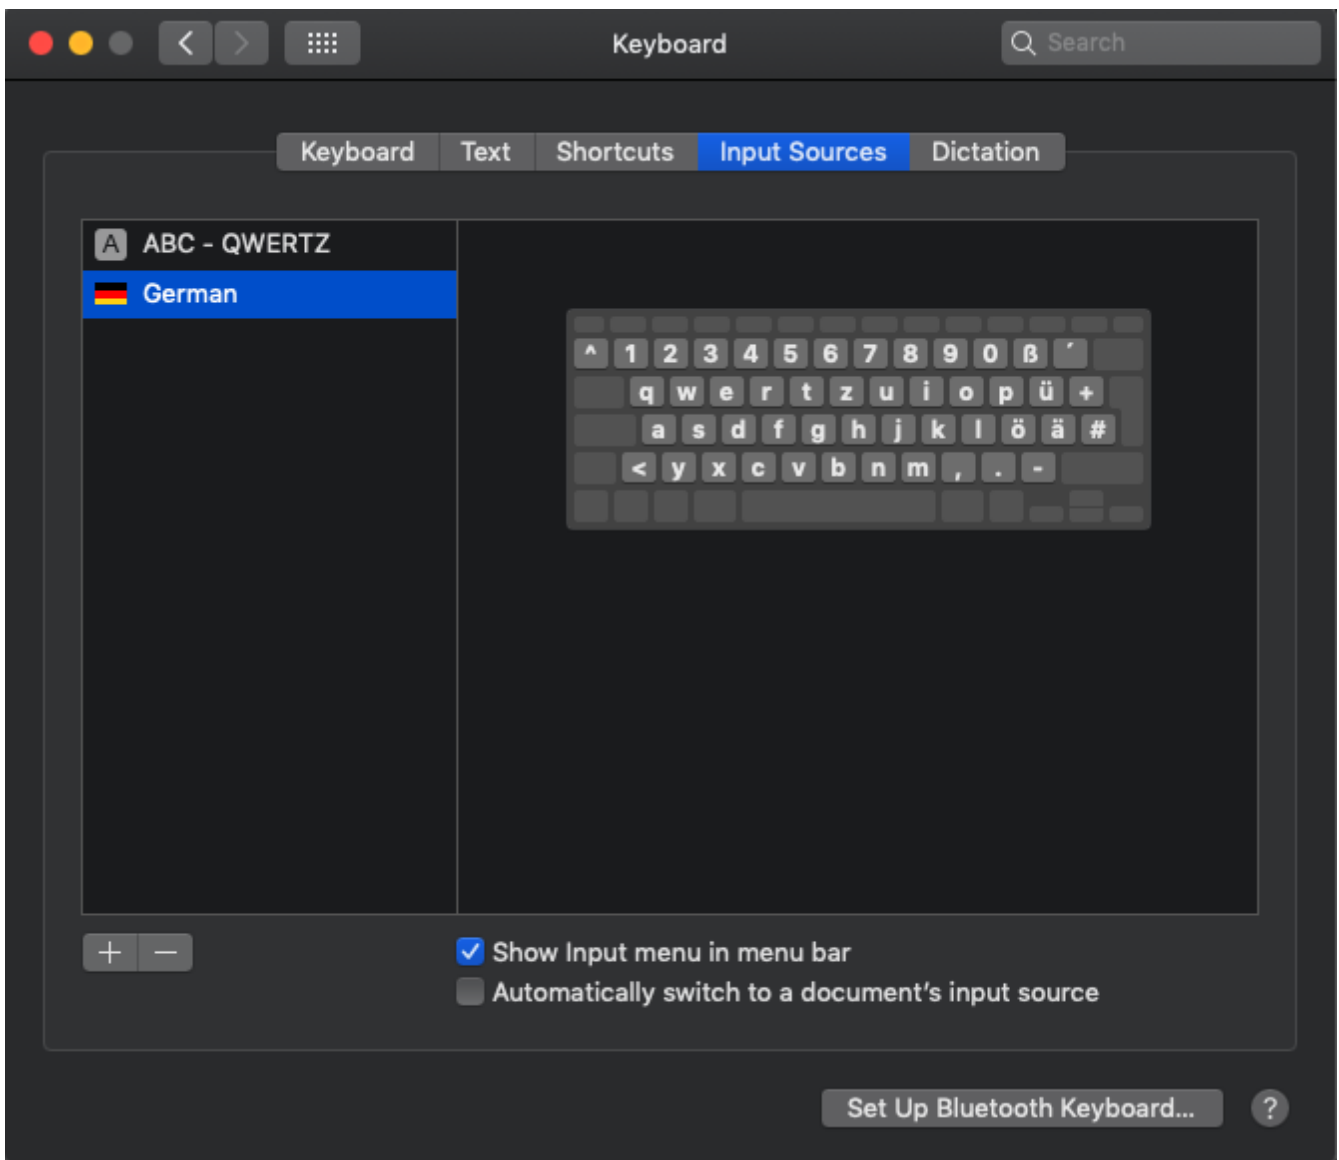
Keyboard

Search

Keyboard Text Shortcuts Input Sources Dictation

A ABC - QWERTZ

German

^ 1 2 3 4 5 6 7 8 9 0 ß ´

q w e r t z u i o p ü +

a s d f g h j k l ö ä #

< y x c v b n m , . -

+ −

Show Input menu in menu bar

Automatically switch to a document's input source

Set Up Bluetooth Keyboard...

?